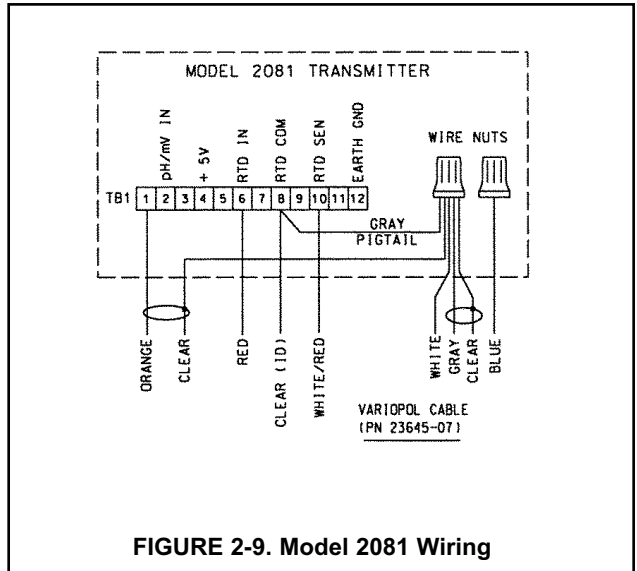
MODEL 2081 TRANSMITTER

pH/mV IN
+ 5V
RTD IN
RTD COM
RTD SEN
EARTH GND

TB1 1 2 3 4 5 6 7 8 9 10 11 12

WIRE NUTS

GRAY
PIGTAIL

ORANGE
CLEAR
RED
CLEAR (ID)
WHITE/RED
WHITE
GRAY
CLEAR
BLUE

VARIOPOL CABLE
(PN 23645-07)

FIGURE 2-9. Model 2081 Wiring